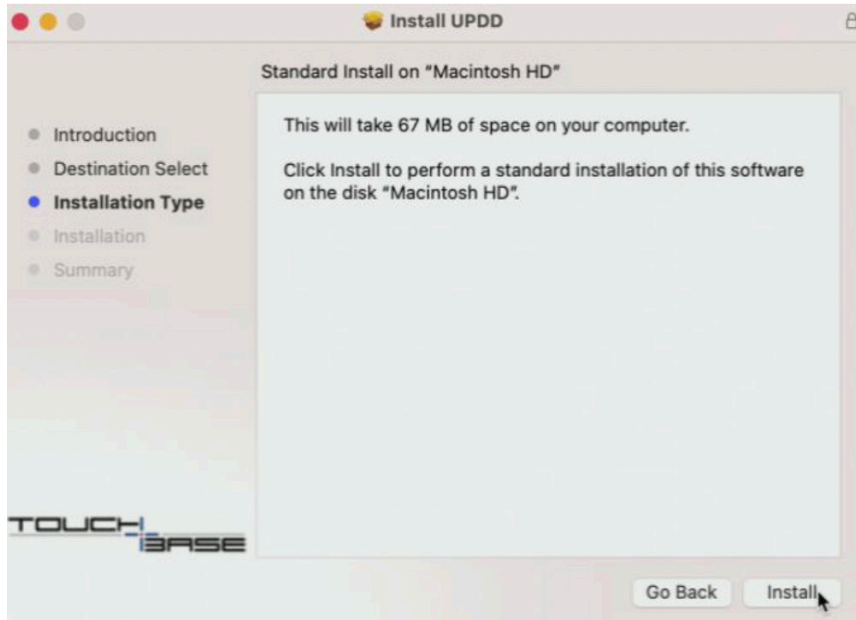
Install UPDD

Standard Install on "Macintosh HD"

Introduction
Destination Select
Installation Type
Installation
Summary

This will take 67 MB of space on your computer.

Click Install to perform a standard installation of this software on the disk "Macintosh HD".

TOUCH BASE

Go Back
Install